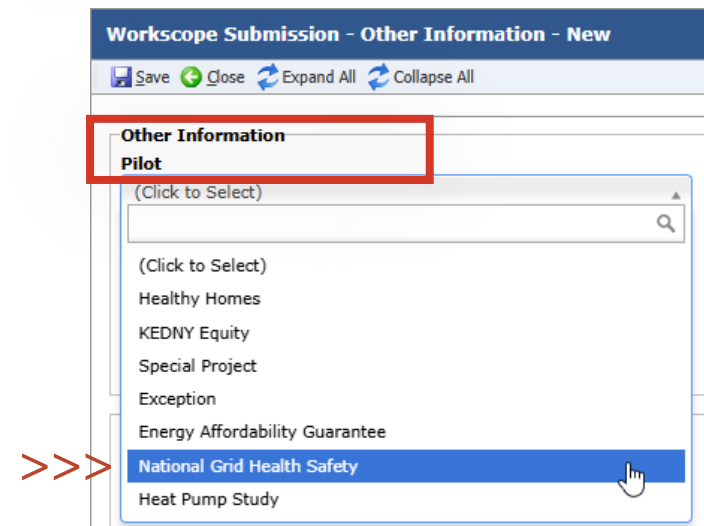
Workscope Submission - Other Information - New

Save Close Expand All Collapse All

Other Information

Pilot

(Click to Select)

(Click to Select)

Healthy Homes

KEDNY Equity

Special Project

Exception

Energy Affordability Guarantee

>>> National Grid Health Safety

Heat Pump Study